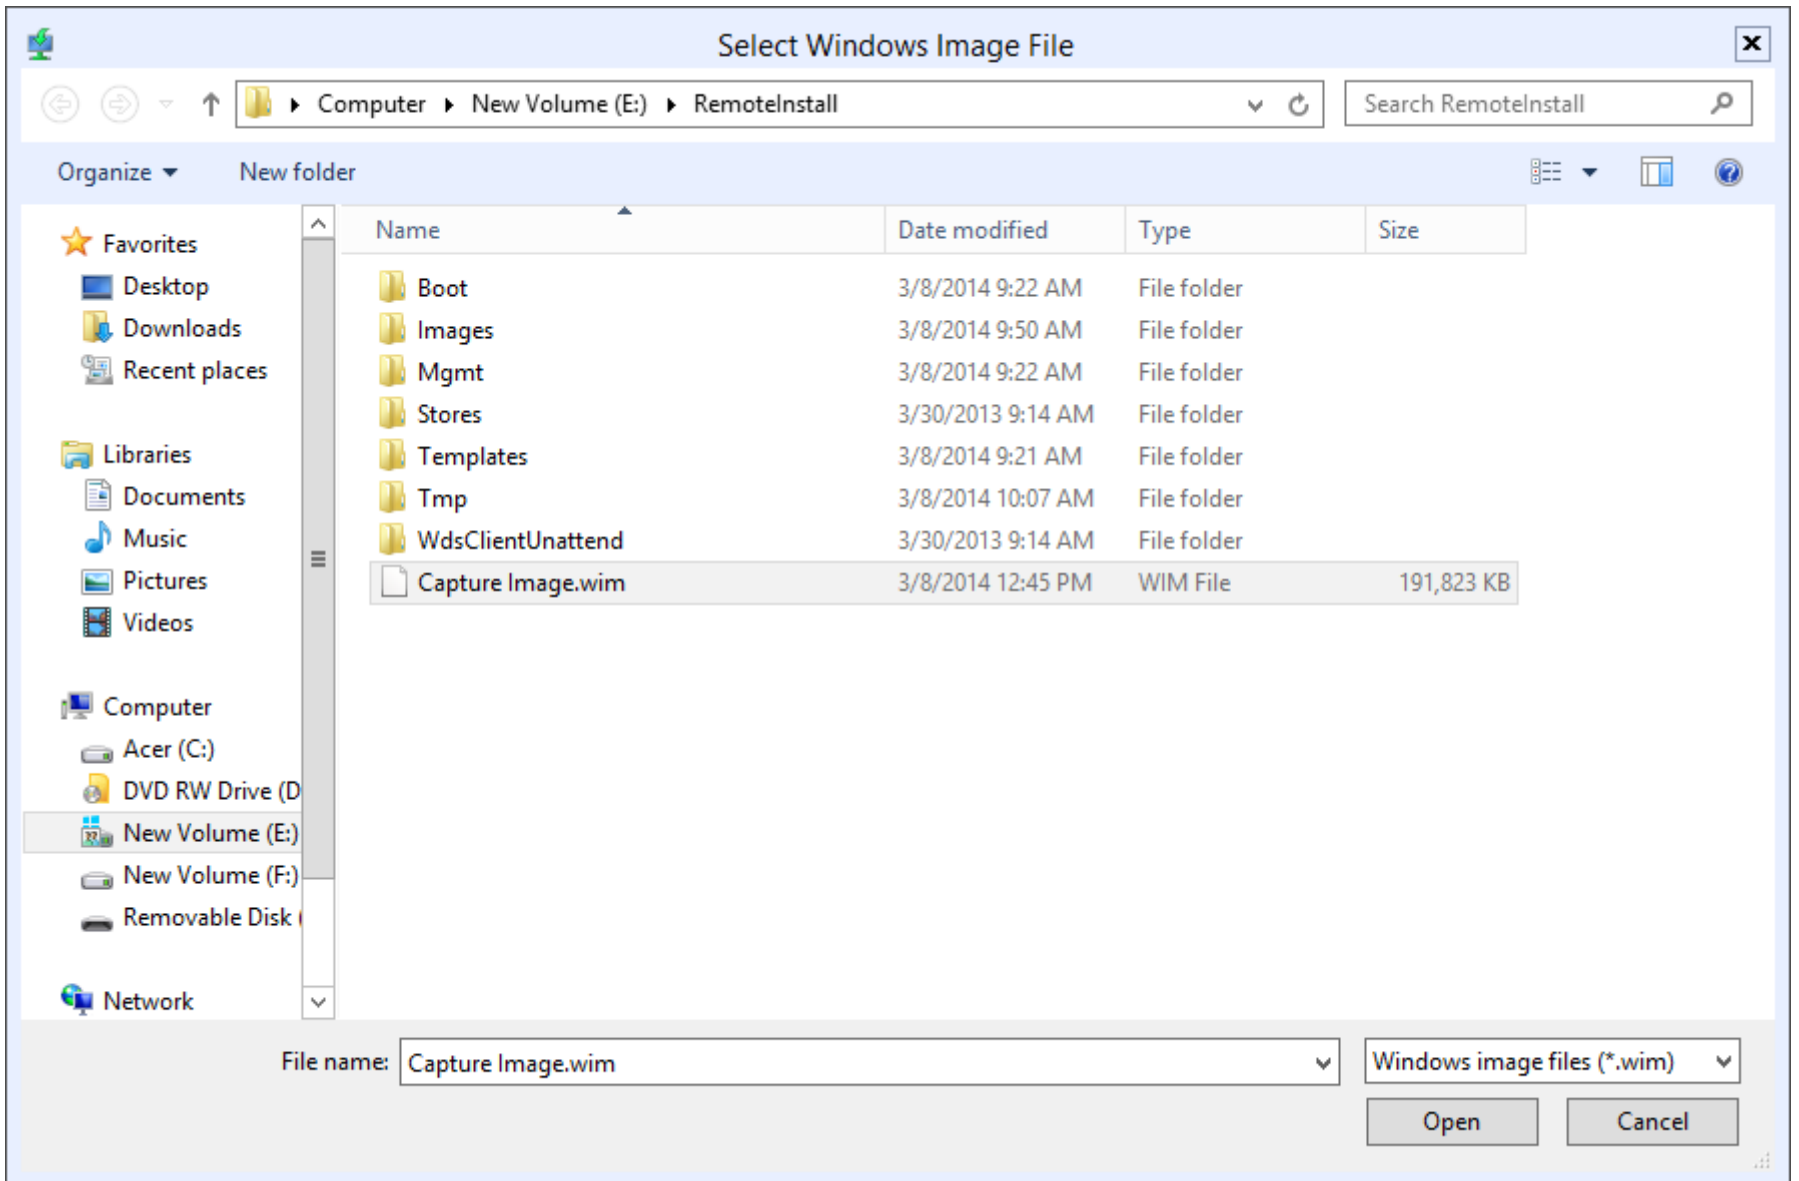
Select Windows Image File

Computer ▸ New Volume (E:) ▸ RemoteInstall

Search RemoteInstall

Organize ▾ New folder

Favorites
Desktop
Downloads
Recent places

Libraries
Documents
Music
Pictures
Videos

Computer
Acer (C:)
DVD RW Drive (D
New Volume (E:)
New Volume (F:)
Removable Disk (

Network

| Name | Date modified | Type | Size |
|---|---|---|---|
| Boot | 3/8/2014 9:22 AM | File folder | |
| Images | 3/8/2014 9:50 AM | File folder | |
| Mgmt | 3/8/2014 9:22 AM | File folder | |
| Stores | 3/30/2013 9:14 AM | File folder | |
| Templates | 3/8/2014 9:21 AM | File folder | |
| Tmp | 3/8/2014 10:07 AM | File folder | |
| WdsClientUnattend | 3/30/2013 9:14 AM | File folder | |
| Capture Image.wim | 3/8/2014 12:45 PM | WIM File | 191,823 KB |

File name: Capture Image.wim

Windows image files (*.wim)

Open Cancel